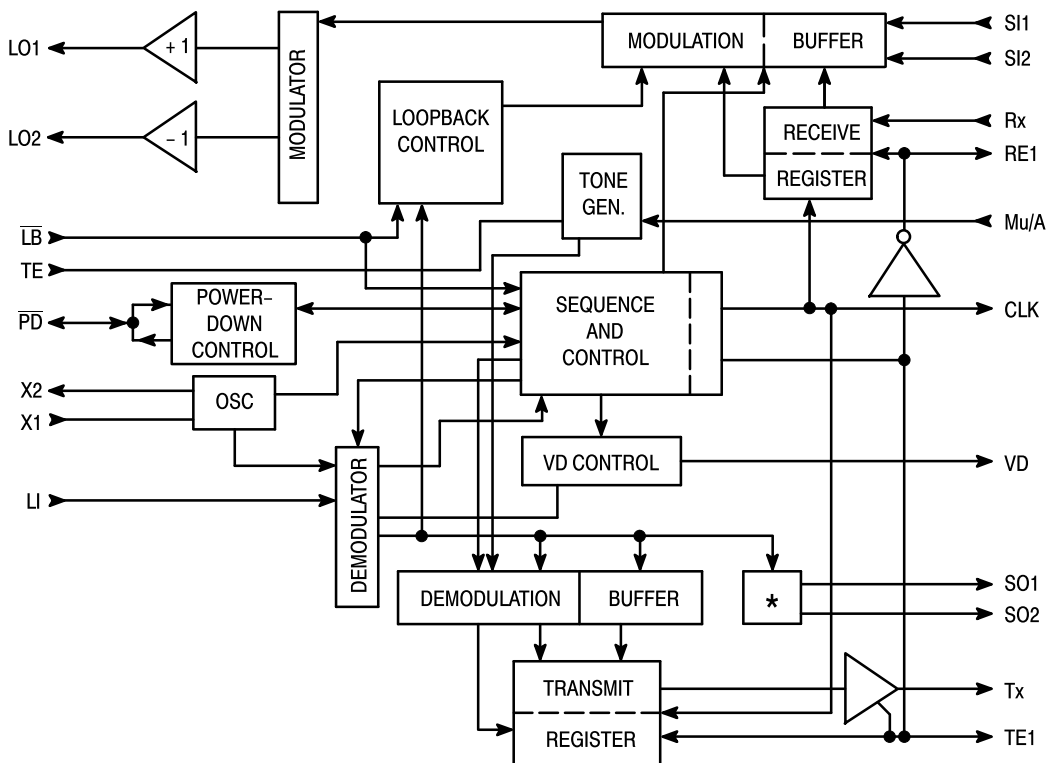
LO1
+1
MODULATOR
MODULATION
BUFFER
SI1
SI2
LO2
−1
LOOPBACK CONTROL
RECEIVE
REGISTER
Rx
RE1
TONE GEN.
Mu/A
$\overline{LB}$
TE
POWER-DOWN CONTROL
SEQUENCE AND CONTROL
CLK
$\overline{PD}$
X2
X1
OSC
VD CONTROL
VD
LI
DEMODULATOR
DEMODULATION
BUFFER
*
SO1
SO2
TRANSMIT
REGISTER
Tx
TE1